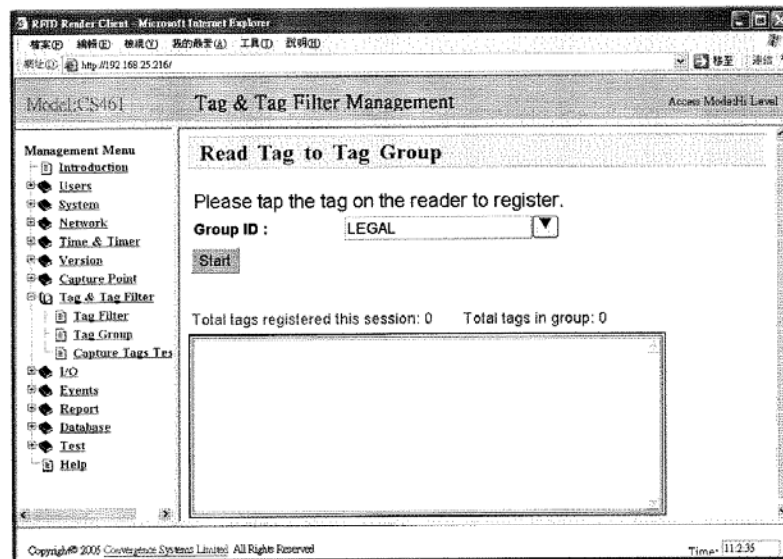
RFID Reader Client - Microsoft Internet Explorer

檔案(F) 編輯(E) 檢視(V) 我的最愛(A) 工具(T) 說明(H)

網址(D) http://192.168.25.216/

移至 連結

Model:CS461

Tag & Tag Filter Management

Access Mode:Hi Level

Management Menu
Introduction
Users
System
Network
Time & Timer
Version
Capture Point
Tag & Tag Filter
Tag Filter
Tag Group
Capture Tags Tes
I/O
Events
Report
Database
Test
Help

Read Tag to Tag Group

Please tap the tag on the reader to register.

Group ID : LEGAL

Start

Total tags registered this session: 0 Total tags in group: 0

Copyright© 2005 Convergence Systems Limited All Rights Reserved

Time: 11:2:35